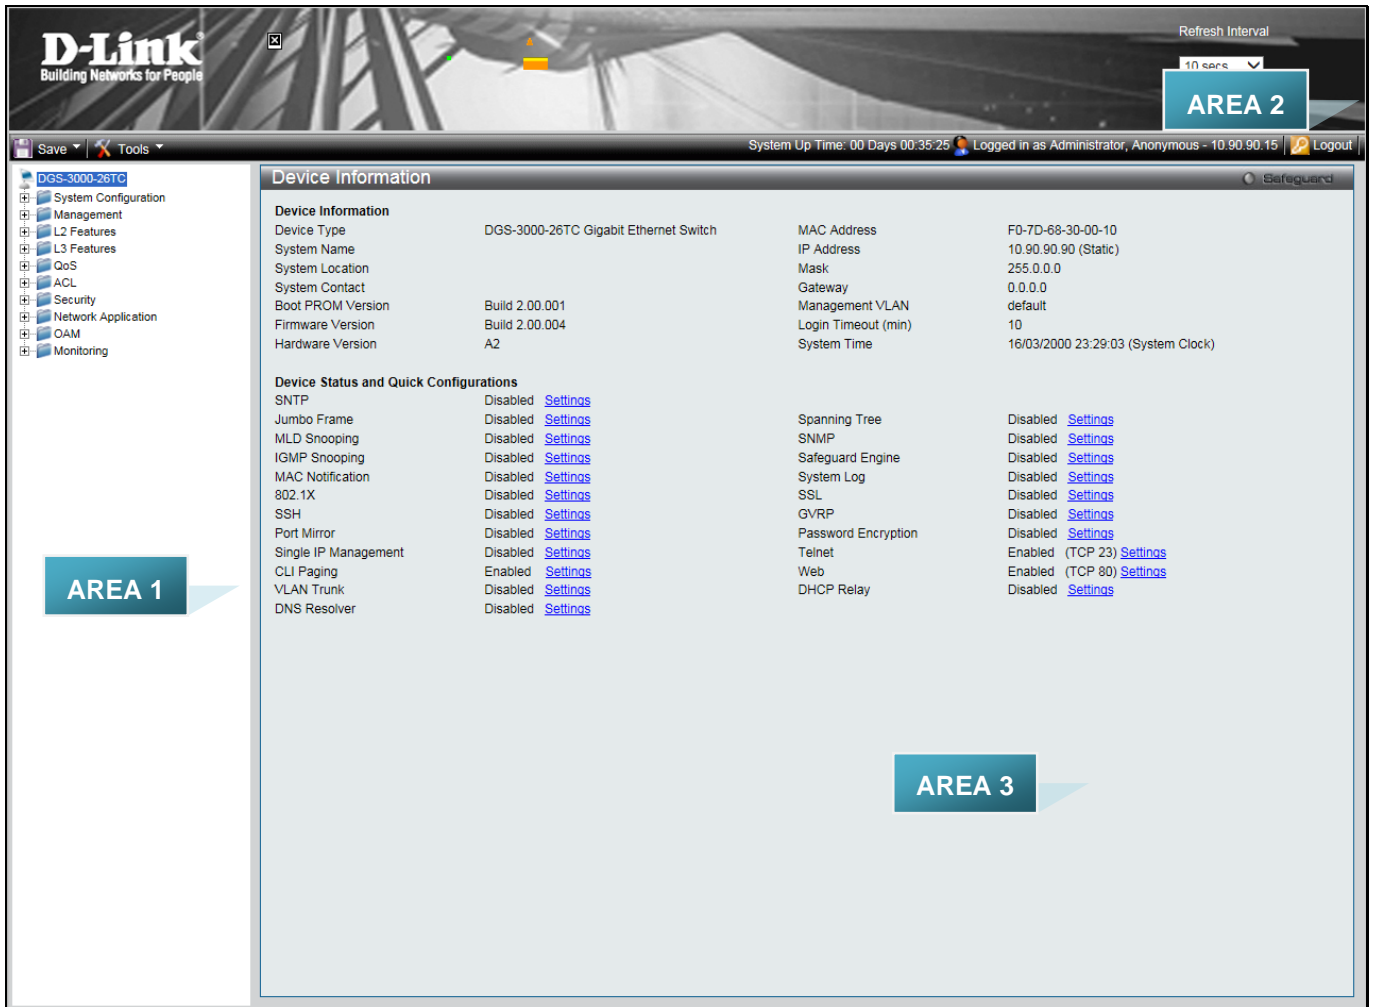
D-Link
Building Networks for People

Refresh Interval
10 secs

AREA 2

Save Tools

System Up Time: 00 Days 00:35:25 Logged in as Administrator, Anonymous - 10.90.90.15 Logout

DGS-3000-26TC
System Configuration
Management
L2 Features
L3 Features
QoS
ACL
Security
Network Application
OAM
Monitoring

AREA 1

Device Information
Safeguard

Device Information

| | | | |
|---|---|---|---|
| Device Type | DGS-3000-26TC Gigabit Ethernet Switch | MAC Address | F0-7D-68-30-00-10 |
| System Name | | IP Address | 10.90.90.90 (Static) |
| System Location | | Mask | 255.0.0.0 |
| System Contact | | Gateway | 0.0.0.0 |
| Boot PROM Version | Build 2.00.001 | Management VLAN | default |
| Firmware Version | Build 2.00.004 | Login Timeout (min) | 10 |
| Hardware Version | A2 | System Time | 16/03/2000 23:29:03 (System Clock) |

Device Status and Quick Configurations

| | | | |
|---|---|---|---|
| SNTP | Disabled Settings | | |
| Jumbo Frame | Disabled Settings | Spanning Tree | Disabled Settings |
| MLD Snooping | Disabled Settings | SNMP | Disabled Settings |
| IGMP Snooping | Disabled Settings | Safeguard Engine | Disabled Settings |
| MAC Notification | Disabled Settings | System Log | Disabled Settings |
| 802.1X | Disabled Settings | SSL | Disabled Settings |
| SSH | Disabled Settings | GVRP | Disabled Settings |
| Port Mirror | Disabled Settings | Password Encryption | Disabled Settings |
| Single IP Management | Disabled Settings | Telnet | Enabled (TCP 23) Settings |
| CLI Paging | Enabled Settings | Web | Enabled (TCP 80) Settings |
| VLAN Trunk | Disabled Settings | DHCP Relay | Disabled Settings |
| DNS Resolver | Disabled Settings | | |

AREA 3